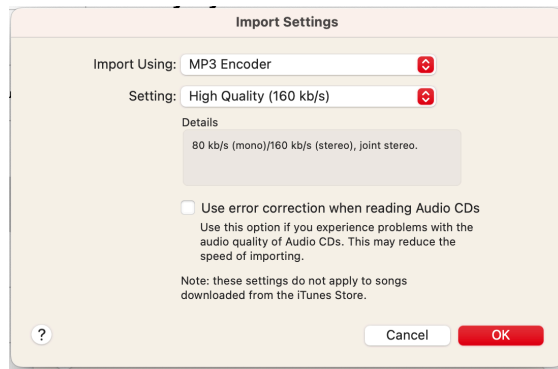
Import Settings

Import Using: MP3 Encoder

Setting: High Quality (160 kb/s)

Details

80 kb/s (mono)/160 kb/s (stereo), joint stereo.

Use error correction when reading Audio CDs

Use this option if you experience problems with the audio quality of Audio CDs. This may reduce the speed of importing.

Note: these settings do not apply to songs downloaded from the iTunes Store.

?

Cancel

OK